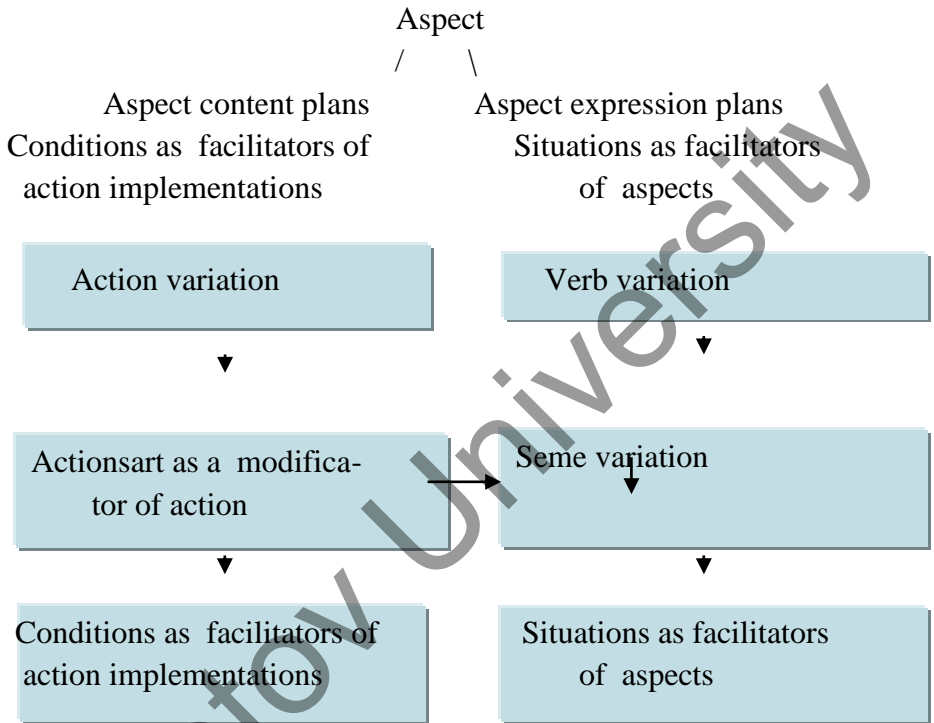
Aspect

/ \

Aspect content plans
Conditions as facilitators of action implementations

Aspect expression plans
Situations as facilitators of aspects

Action variation

Verb variation

Actionsart as a modificator of action

Seme variation

Conditions as facilitators of action implementations

Situations as facilitators of aspects

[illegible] University